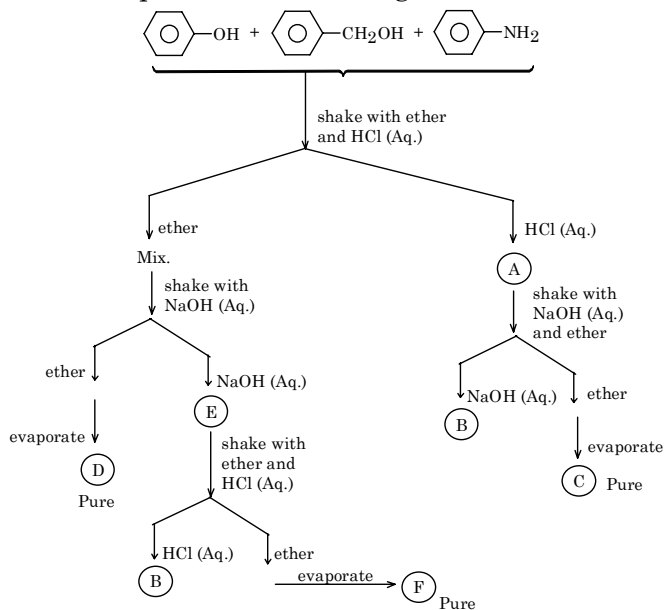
OH + CH$_2$OH + NH$_2$

shake with ether and HCl (Aq.)

ether

Mix.

shake with NaOH (Aq.)

ether

evaporate

D

Pure

NaOH (Aq.)

E

shake with ether and HCl (Aq.)

HCl (Aq.)

B

ether

evaporate

F

Pure

HCl (Aq.)

A

shake with NaOH (Aq.) and ether

NaOH (Aq.)

B

ether

evaporate

C

Pure